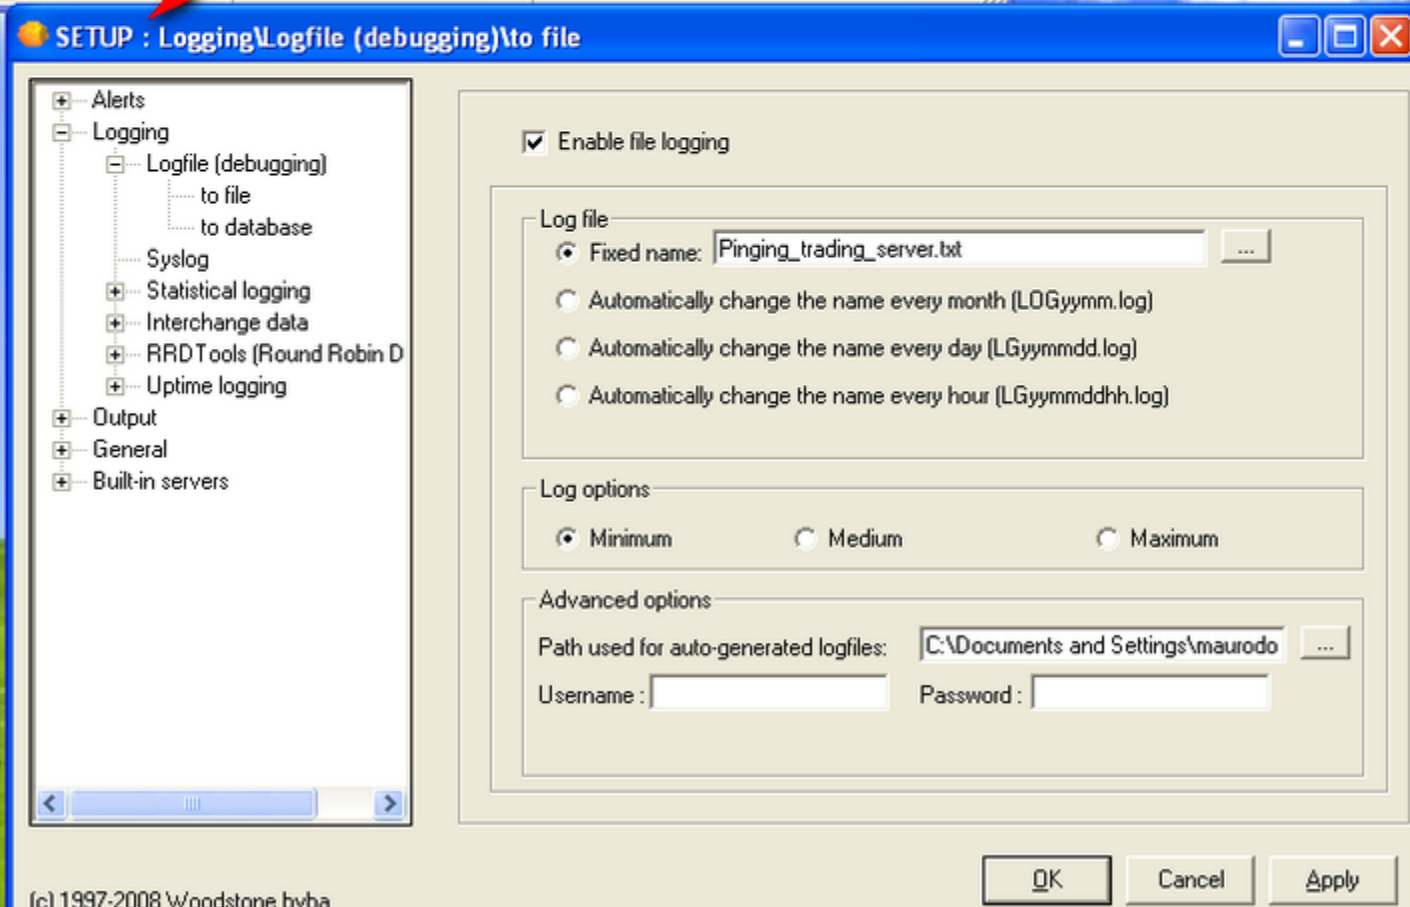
SETUP : Logging\Logfile (debugging)\to file

Alerts
Logging
Logfile (debugging)
to file
to database
Syslog
Statistical logging
Interchange data
RRDTools (Round Robin D
Uptime logging
Output
General
Built-in servers

Enable file logging

Log file
Fixed name: Pinging_trading_server.txt ...
Automatically change the name every month (LOGyymm.log)
Automatically change the name every day (LGyymmdd.log)
Automatically change the name every hour (LGyymmddhh.log)

Log options
Minimum
Medium
Maximum

Advanced options
Path used for auto-generated logfiles: C:\Documents and Settings\maurodo ...
Username :
Password :

(c) 1997-2008 Woodstone bvba

OK
Cancel
Apply